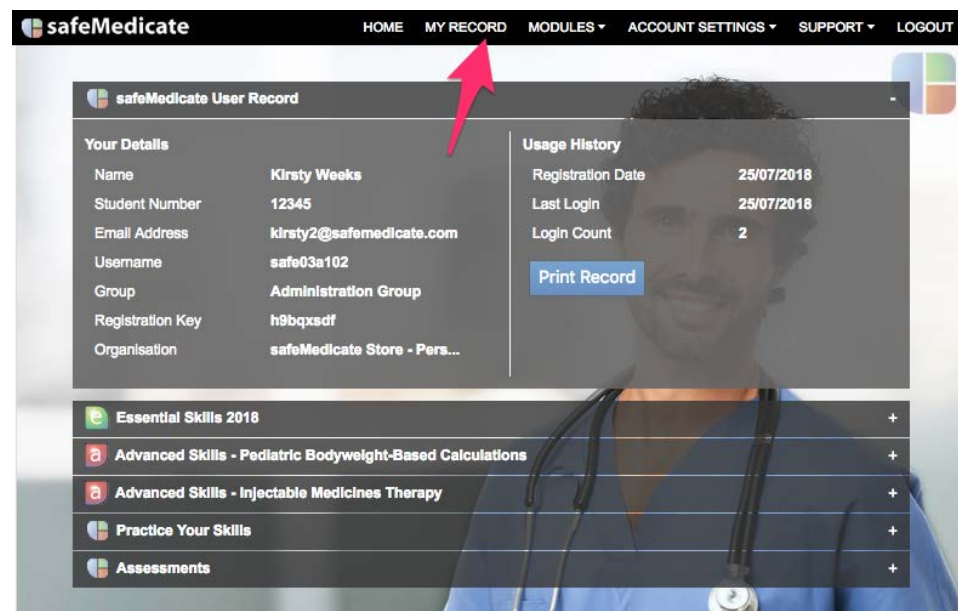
safeMedicate

HOME MY RECORD MODULES ▾ ACCOUNT SETTINGS ▾ SUPPORT ▾ LOGOUT

safeMedicate User Record -

Your Details

| Name | Kirsty Weeks |
|---|---|
| Student Number | 12345 |
| Email Address | kirsty2@safemedicate.com |
| Username | safe03a102 |
| Group | Administration Group |
| Registration Key | h9bqxsdf |
| Organisation | safeMedicate Store - Pers... |

Usage History

| Registration Date | 25/07/2018 |
|---|---|
| Last Login | 25/07/2018 |
| Login Count | 2 |

Print Record

e Essential Skills 2018 +

a Advanced Skills - Pediatric Bodyweight-Based Calculations +

a Advanced Skills - Injectable Medicines Therapy +

Practice Your Skills +

Assessments +